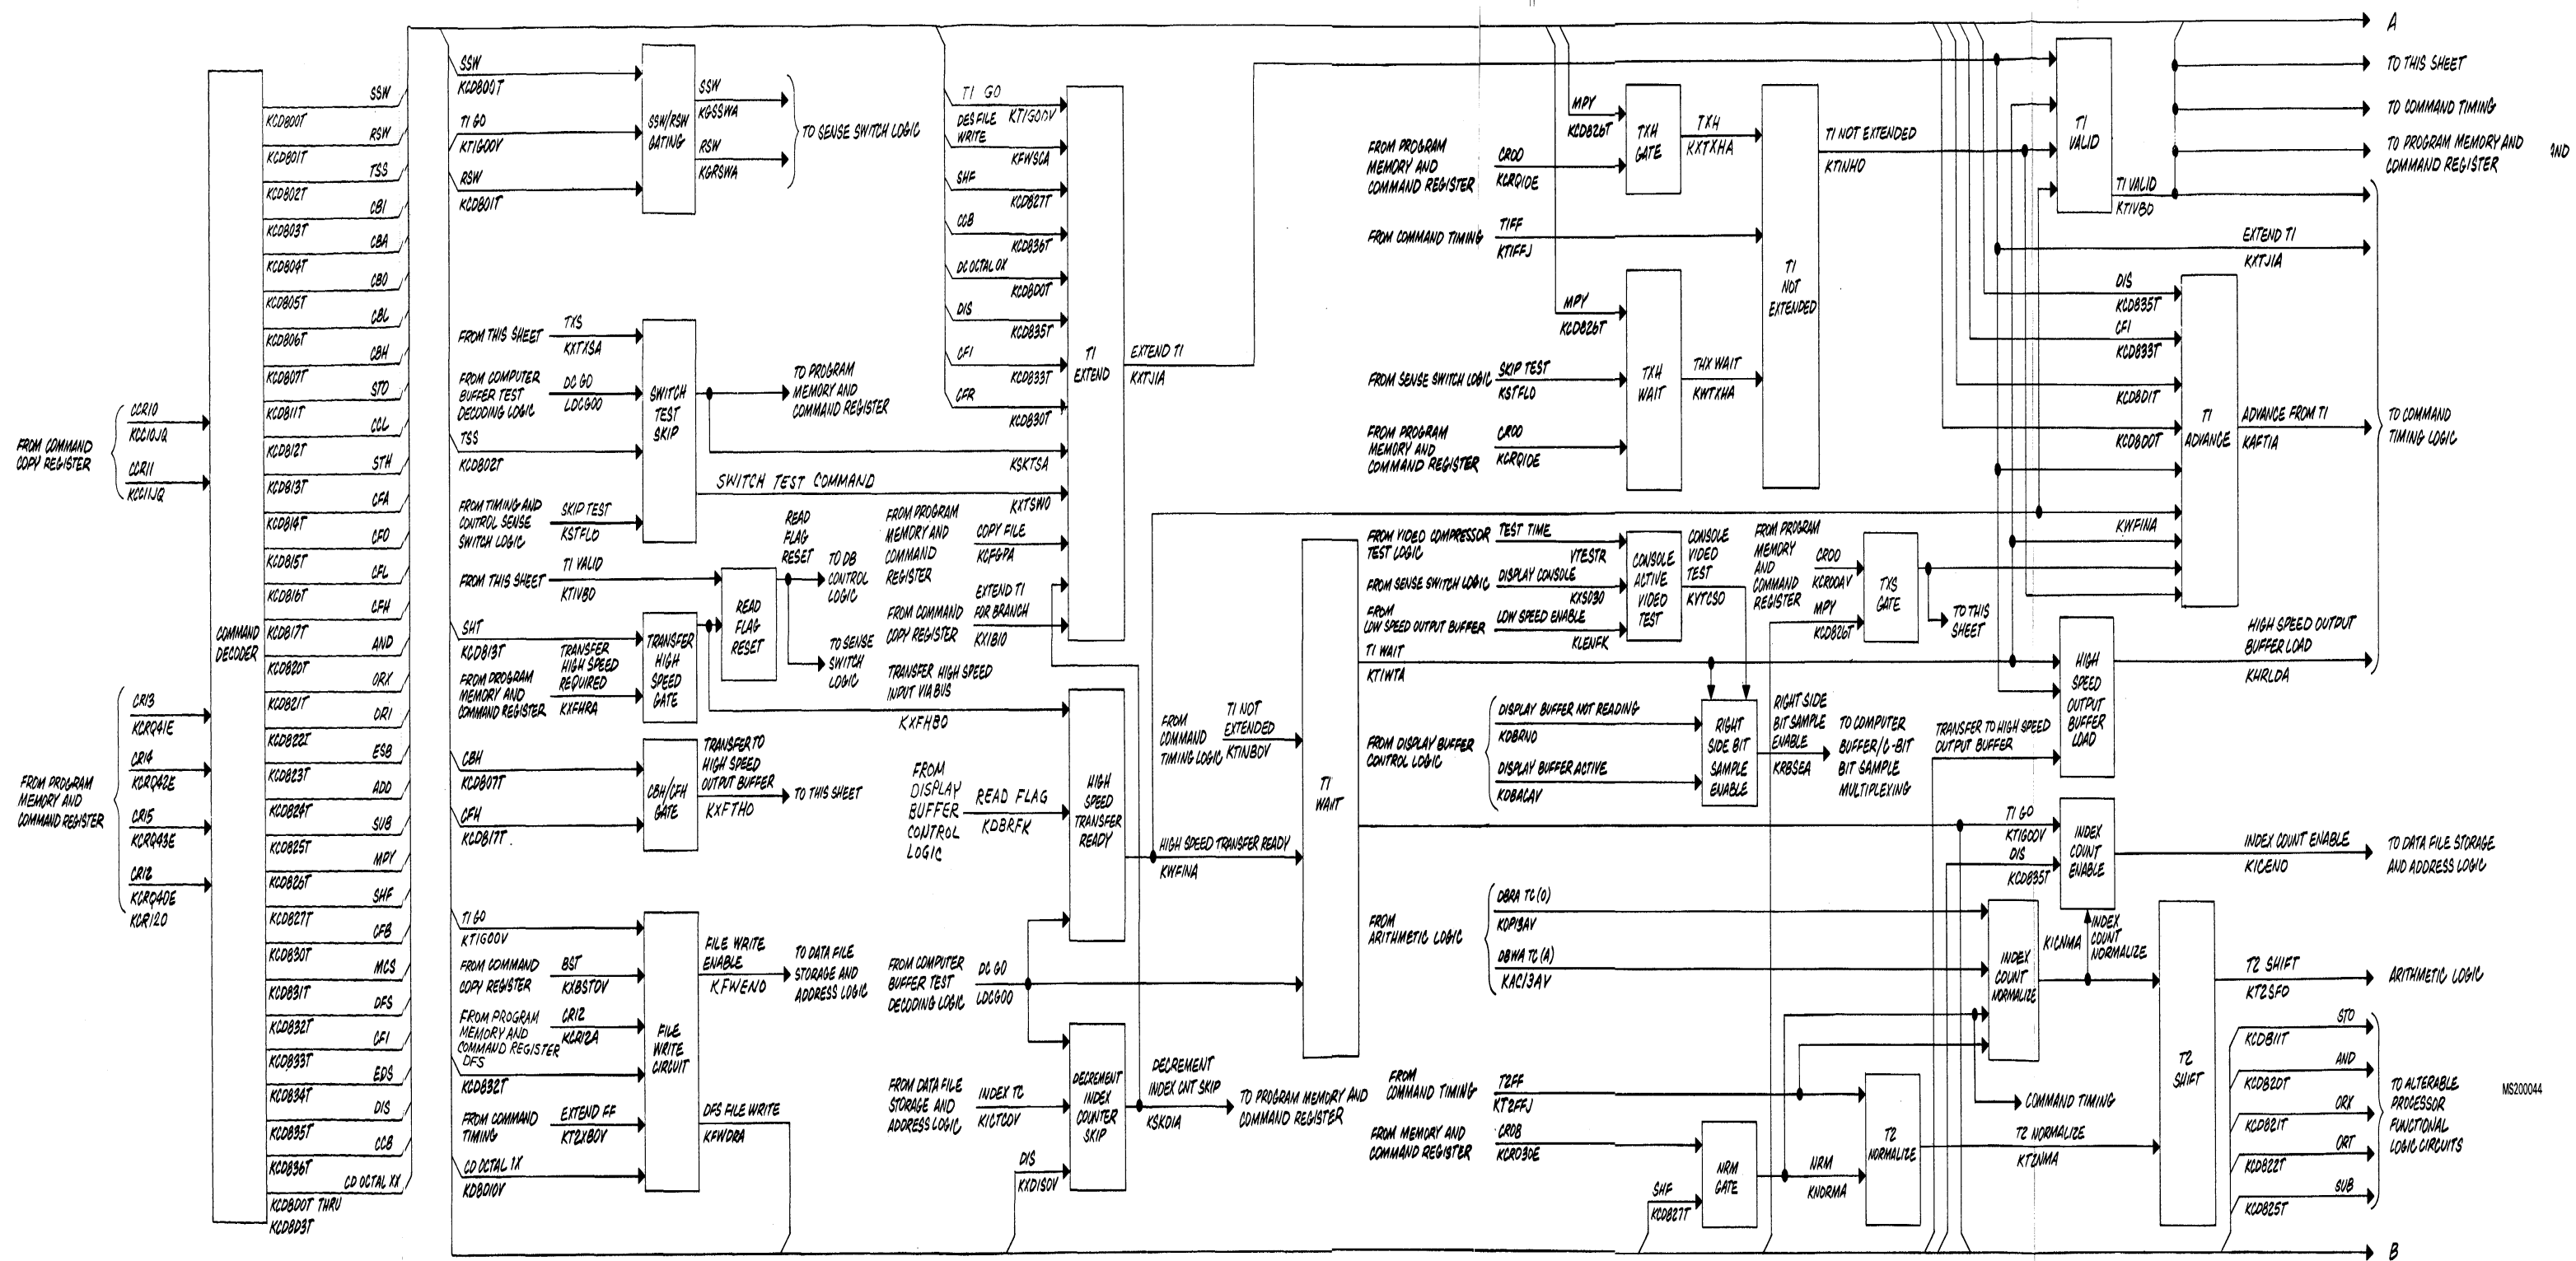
A
TO THIS SHEET
TO COMMAND TIMING
TO PROGRAM MEMORY AND COMMAND REGISTER
AND

FROM COMMAND COPY REGISTER
CCR10
KCC10JQ
CCR11
KCC11JQ

FROM PROGRAM MEMORY AND COMMAND REGISTER
CR13
KCRQ41E
CR14
KCRQ42E
CR15
KCRQ43E
CR12
KCRQ40E
KCR120

COMMAND DECODER

KCD800T SSW
KCD801T RSW
KCD802T TSS
KCD803T CBI
KCD804T CBA
KCD805T CBO
KCD806T CBL
KCD807T CBH
KCD811T STO
KCD812T CCL
KCD813T STH
KCD814T CFA
KCD815T CFO
KCD816T CFL
KCD817T CFH
KCD820T AND
KCD821T ORX
KCD822T ORI
KCD823T ESB
KCD824T ADD
KCD825T SUB
KCD826T MPY
KCD827T SHF
KCD830T CFB
KCD831T MCS
KCD832T DFS
KCD833T CFI
KCD834T EDS
KCD835T DIS
KCD836T CCB
KCD8D0T THRU KCD8D3T CD OCTAL XX

SSW
KCD800T
TI GO
KTIG00V
RSW
KCD801T
SSW/RSW GATING
SSW
KGSSWA
RSW
KGRSWA
TO SENSE SWITCH LOGIC

FROM THIS SHEET TXS KXTXSA
FROM COMPUTER BUFFER TEST DECODING LOGIC DC GO LDCG00
TSS
KCD802T
SWITCH TEST SKIP
TO PROGRAM MEMORY AND COMMAND REGISTER
SWITCH TEST COMMAND
FROM TIMING AND CONTROL SENSE SWITCH LOGIC SKIP TEST KSTFL0
FROM THIS SHEET TI VALID KTIVB0
READ FLAG RESET
READ FLAG RESET
TO DB CONTROL LOGIC
TO SENSE SWITCH LOGIC
SHT
KCD813T
FROM PROGRAM MEMORY AND COMMAND REGISTER
TRANSFER HIGH SPEED REQUIRED
KXFHRA
TRANSFER HIGH SPEED GATE
KXFHB0
CBH
KCD807T
CFH
KCD817T.
CBH/CFH GATE
TRANSFER TO HIGH SPEED OUTPUT BUFFER
KXFTH0
TO THIS SHEET

TI GO
KTIG00V
FROM COMMAND COPY REGISTER BST KXBST0V
FROM PROGRAM MEMORY AND COMMAND REGISTER CR12 KCR12A
DFS
KCD832T
FROM COMMAND TIMING EXTEND FF KT2XB0V
CD OCTAL 1X
KDB010V
FILE WRITE CIRCUIT
FILE WRITE ENABLE
KFWEN0
TO DATA FILE STORAGE AND ADDRESS LOGIC
DFS FILE WRITE
KFWDRA

TI GO KTIG0DV
DFS FILE WRITE KFWSCA
SHF KCD827T
CCB KCD836T
DC OCTAL 0X KCD8D0T
DIS KCD835T
CFI KCD833T
CFR KCD830T
KSKTSA
KTSWO
FROM PROGRAM MEMORY AND COMMAND REGISTER
COPY FILE
KCFGPA
FROM COMMAND COPY REGISTER
EXTEND TI FOR BRANCH
KXIBI0
TRANSFER HIGH SPEED INPUT VIA BUS
TI EXTEND
EXTEND TI
KXTJIA

FROM DISPLAY BUFFER CONTROL LOGIC
READ FLAG
KDBRFK
HIGH SPEED TRANSFER READY

FROM COMPUTER BUFFER TEST DECODING LOGIC
DC GO
LDCG00
FROM DATA FILE STORAGE AND ADDRESS LOGIC
INDEX TC
KICTC0V
DIS
KXDIS0V
DECREMENT INDEX COUNTER SKIP
DECREMENT INDEX CNT SKIP
KSK0IA
TO PROGRAM MEMORY AND COMMAND REGISTER

FROM COMMAND TIMING LOGIC
TI NOT EXTENDED
KTINB0V
HIGH SPEED TRANSFER READY
KWFINA
TI WAIT

FROM PROGRAM MEMORY AND COMMAND REGISTER
CR00
KCRQ1DE
FROM COMMAND TIMING
TIFF
KTIFFJ
MPY
KCD826T
TXH GATE
TXH
KXTXHA
MPY
KCD826T
FROM SENSE SWITCH LOGIC
SKIP TEST
KSTFL0
FROM PROGRAM MEMORY AND COMMAND REGISTER
CR00
KCRQ1DE
TXH WAIT
THX WAIT
KWTXHA
TI NOT EXTENDED
TI NOT EXTENDED
KTINH0

FROM VIDEO COMPRESSOR TEST LOGIC
TEST TIME
YTESTR
FROM SENSE SWITCH LOGIC
DISPLAY CONSOLE
KXS030
FROM LOW SPEED OUTPUT BUFFER
LOW SPEED ENABLE
KLENFK
TI WAIT
KTIWTA
CONSOLE ACTIVE VIDEO TEST
CONSOLE VIDEO TEST
KYTCS0
FROM PROGRAM MEMORY AND COMMAND REGISTER
CR00
KCR0DAV
MPY
KCD826T
TXS GATE
TO THIS SHEET

FROM DISPLAY BUFFER CONTROL LOGIC
DISPLAY BUFFER NOT READING
KDBRN0
DISPLAY BUFFER ACTIVE
KDBACAV
RIGHT SIDE BIT SAMPLE ENABLE
RIGHT SIDE BIT SAMPLE ENABLE
KRBSEA
TO COMPUTER BUFFER/6-BIT BIT SAMPLE MULTIPLEXING
TRANSFER TO HIGH SPEED OUTPUT BUFFER

FROM ARITHMETIC LOGIC
DBRA TC (0)
KOP13AV
DBWA TC (A)
KAC13AV

FROM COMMAND TIMING
T2FF
KT2FFJ
FROM MEMORY AND COMMAND REGISTER
CR08
KCR030E
SHF
KCD827T
NRM GATE
NRM
KNORMA
T2 NORMALIZE
T2 NORMALIZE
KT2NMA
COMMAND TIMING

TI VALID
TI VALID
KTIVB0
EXTEND TI
KXTJIA
DIS
KCD835T
CFI
KCD833T
KCD801T
KCD8D0T
KWFINA
TI ADVANCE
ADVANCE FROM TI
KAFTIA
TO COMMAND TIMING LOGIC
HIGH SPEED OUTPUT BUFFER LOAD
HIGH SPEED OUTPUT BUFFER LOAD
KHRLDA
TI GO
KTIG0V
DIS
KCD835T
INDEX COUNT ENABLE
INDEX COUNT ENABLE
KICEN0
TO DATA FILE STORAGE AND ADDRESS LOGIC
INDEX COUNT NORMALIZE
KICNMA
INDEX COUNT NORMALIZE
T2 SHIFT
T2 SHIFT
KT2SF0
ARITHMETIC LOGIC
KCD811T STO
KCD820T AND
KCD821T ORX
KCD822T ORI
KCD825T SUB
TO ALTERABLE PROCESSOR FUNCTIONAL LOGIC CIRCUITS
MS200044
B